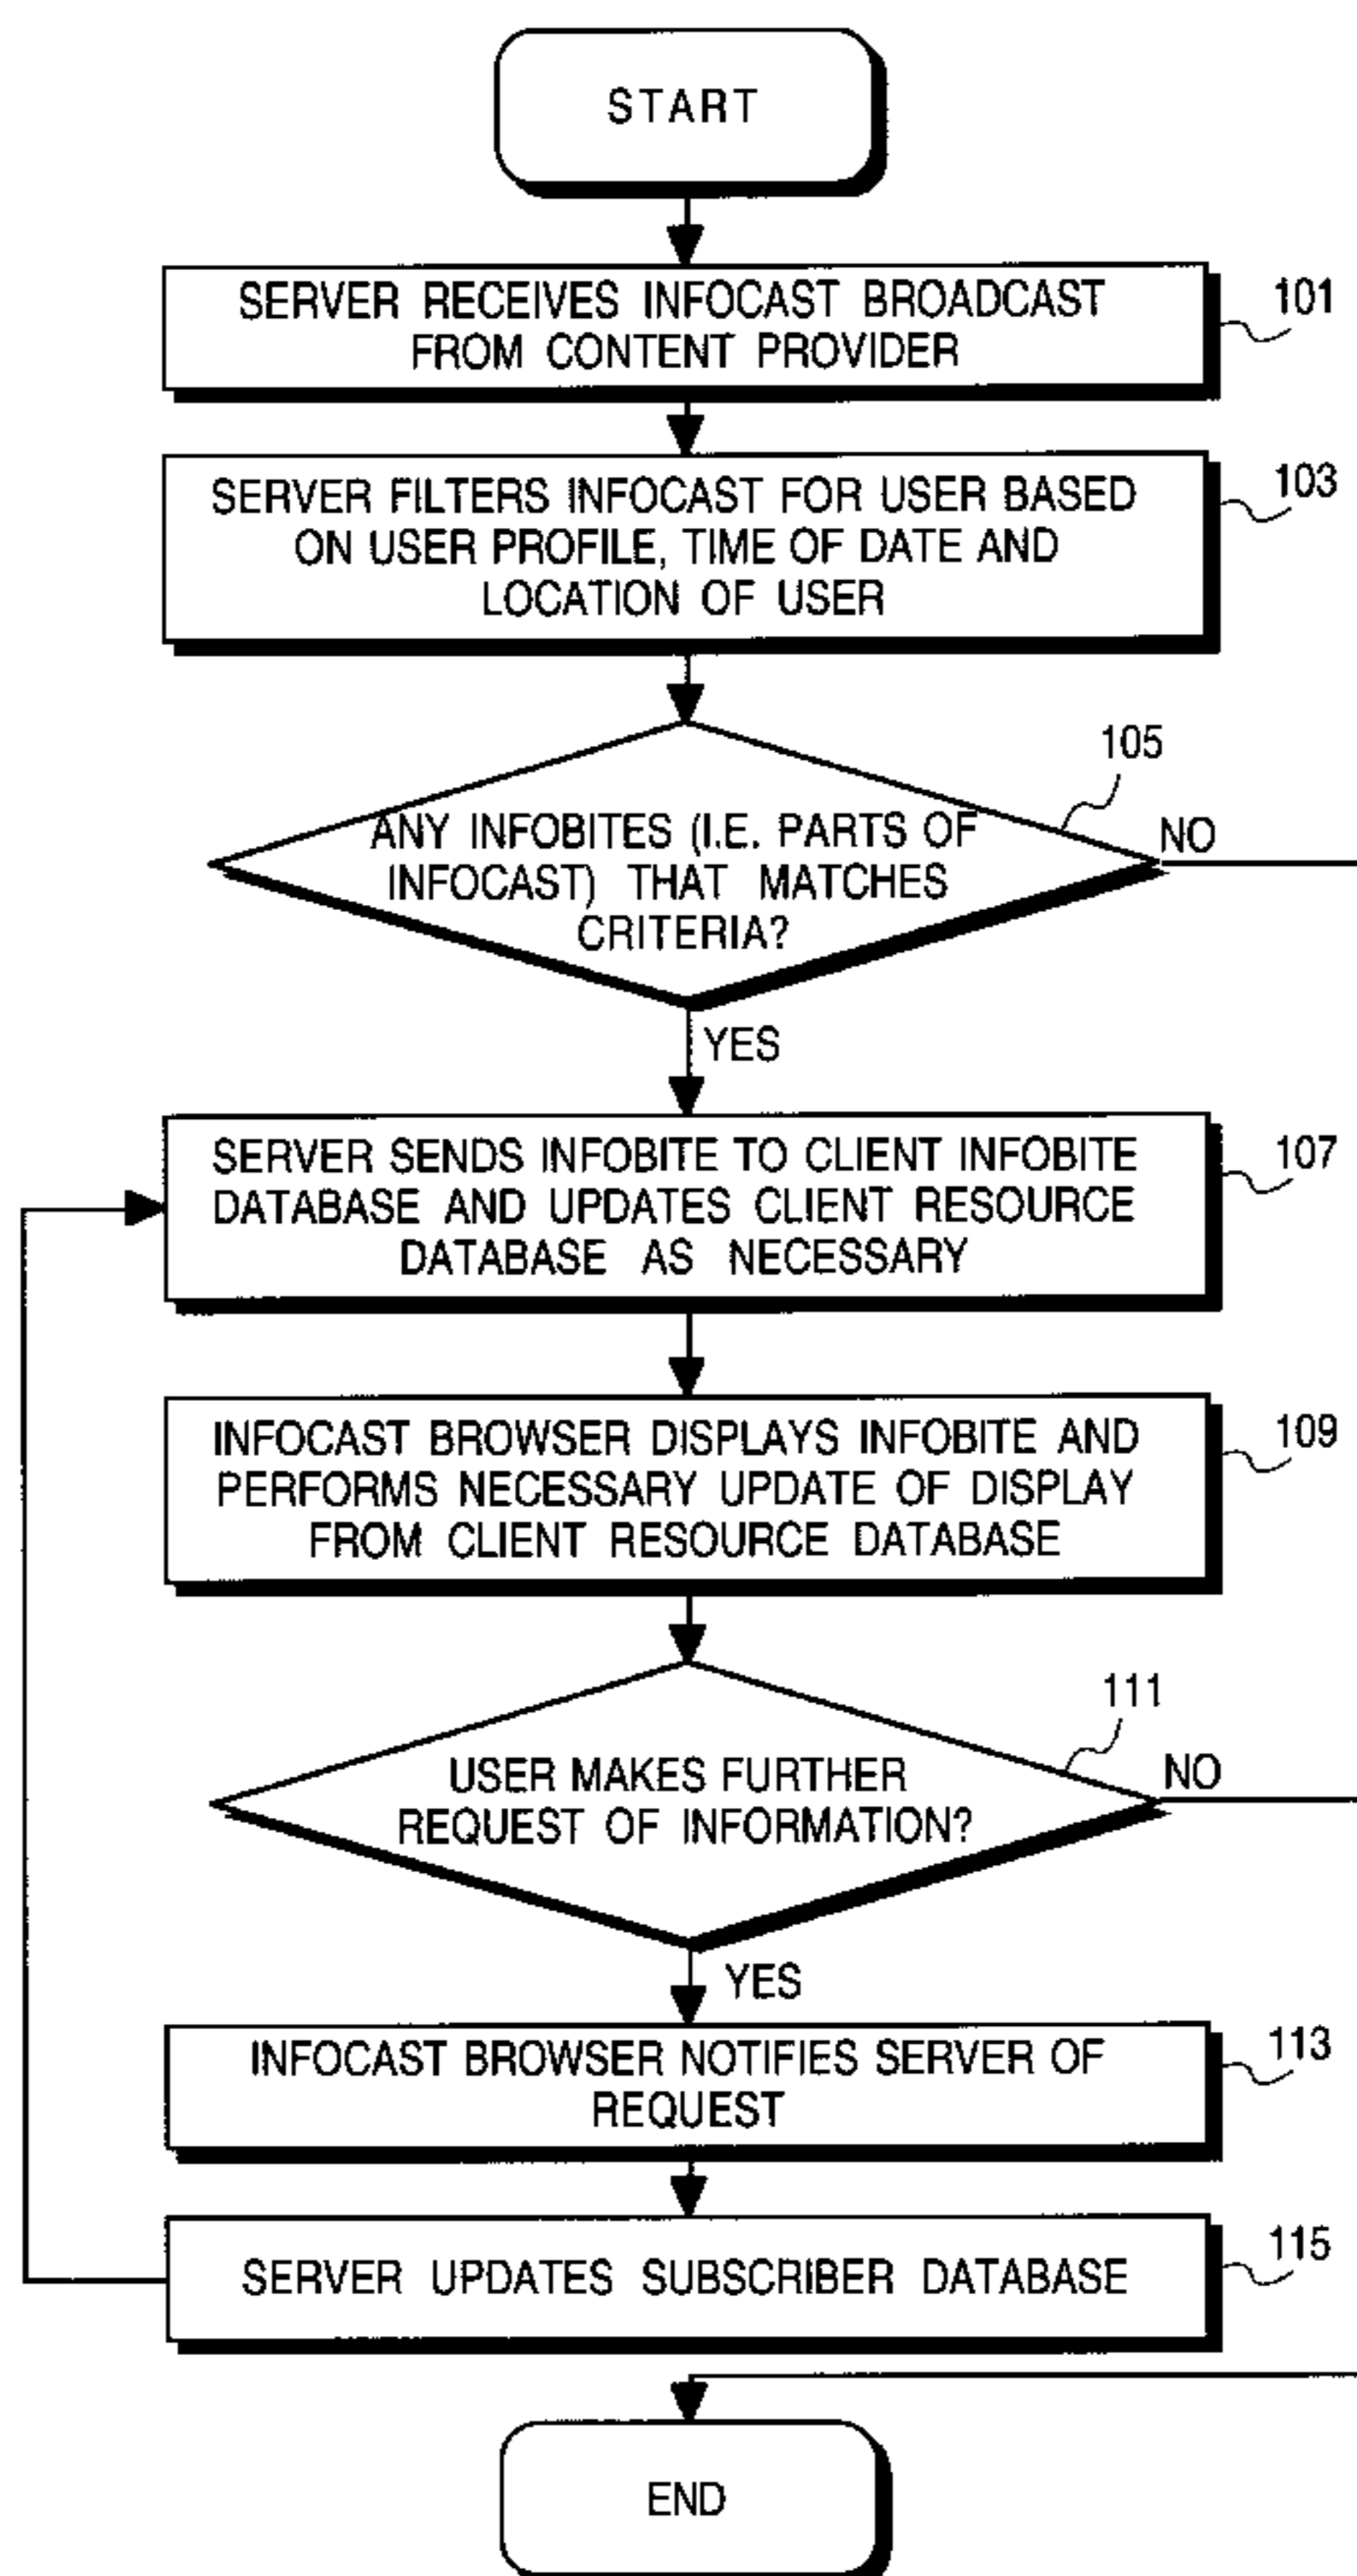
START

SERVER RECEIVES INFOCAST BROADCAST FROM CONTENT PROVIDER

101

SERVER FILTERS INFOCAST FOR USER BASED ON USER PROFILE, TIME OF DATE AND LOCATION OF USER

103

105

ANY INFOBITES (I.E. PARTS OF INFOCAST) THAT MATCHES CRITERIA?

NO

YES

SERVER SENDS INFOBITE TO CLIENT INFOBITE DATABASE AND UPDATES CLIENT RESOURCE DATABASE AS NECESSARY

107

INFOCAST BROWSER DISPLAYS INFOBITE AND PERFORMS NECESSARY UPDATE OF DISPLAY FROM CLIENT RESOURCE DATABASE

109

111

USER MAKES FURTHER REQUEST OF INFORMATION?

NO

YES

INFOCAST BROWSER NOTIFIES SERVER OF REQUEST

113

SERVER UPDATES SUBSCRIBER DATABASE

115

END